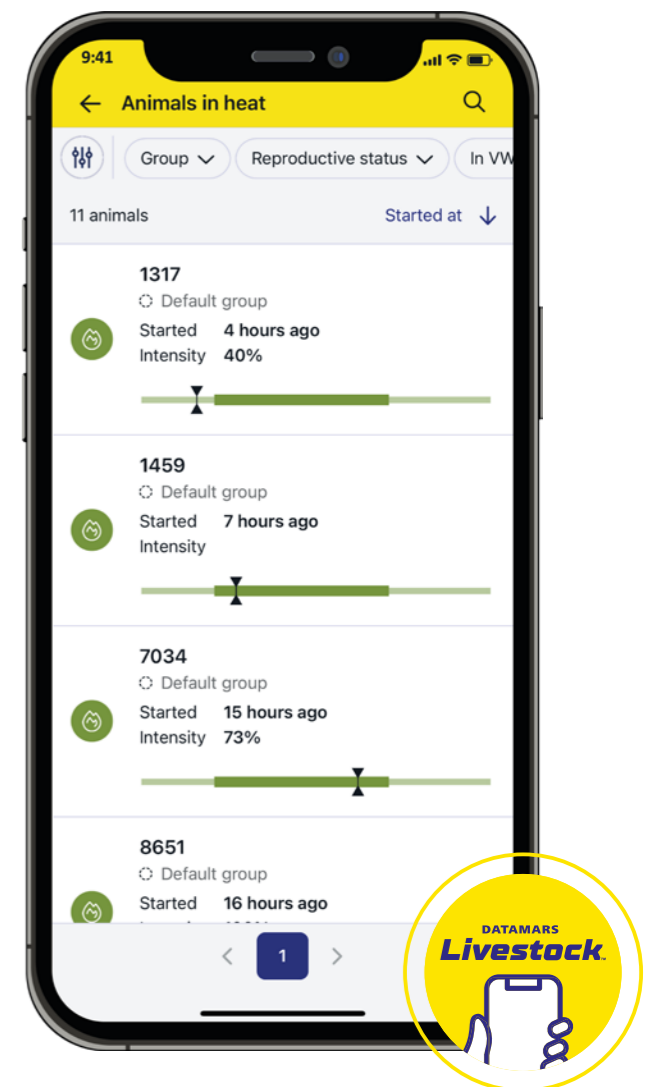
9:41

Animals in heat

Group
Reproductive status
In VW

11 animals
Started at

1317
Default group
Started 4 hours ago
Intensity 40%

1459
Default group
Started 7 hours ago
Intensity

7034
Default group
Started 15 hours ago
Intensity 73%

8651
Default group
Started 16 hours ago
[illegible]

1

DATAMARS
Livestock